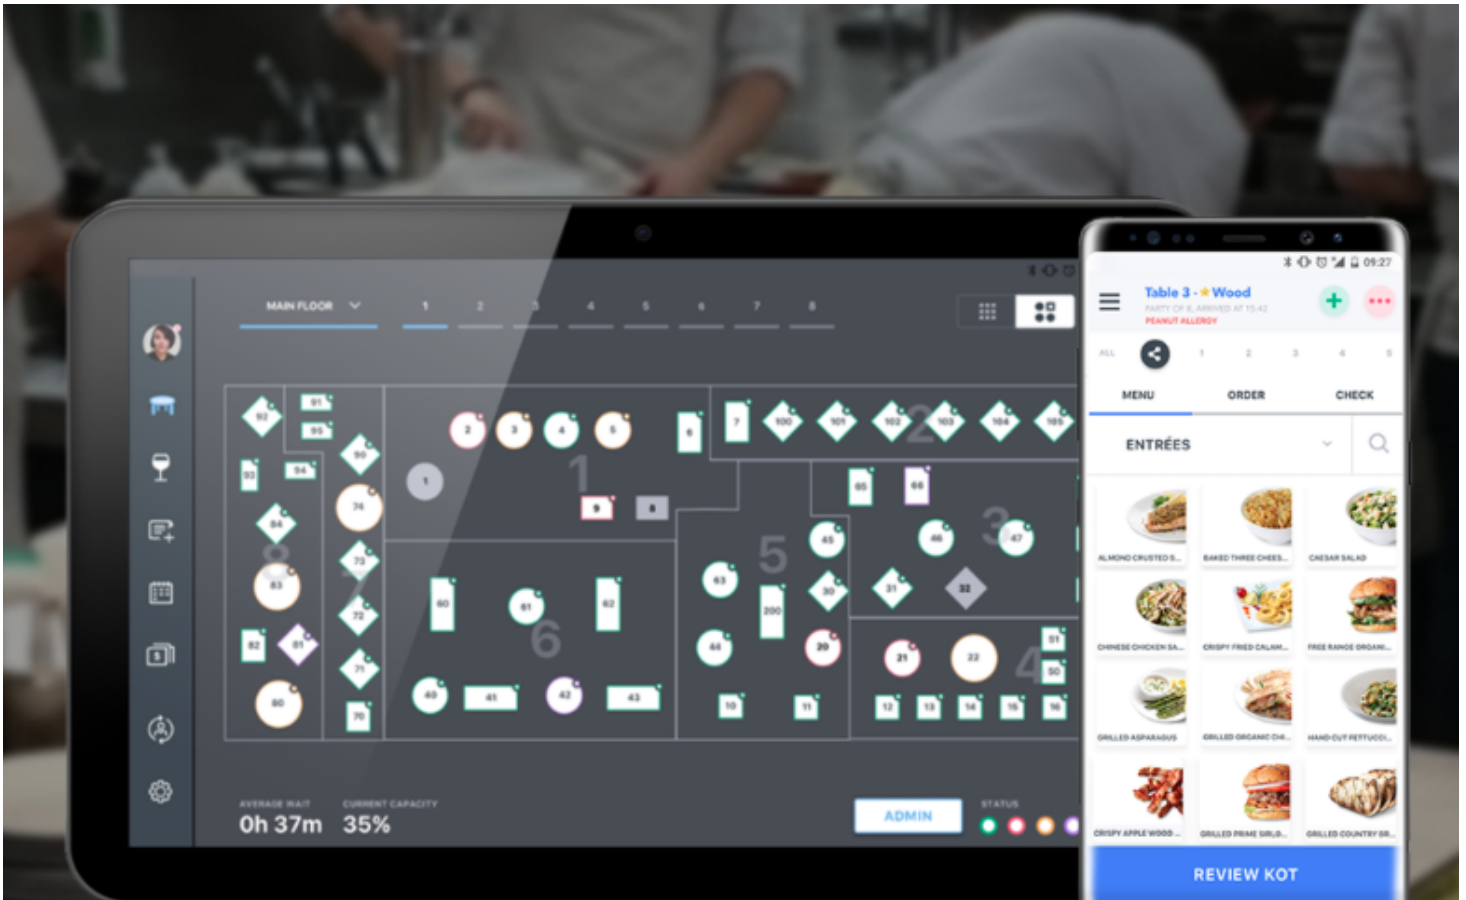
MAIN FLOOR

1 2 3 4 5 6 7 8

92 91 95 93 94 90 84 74 83 73 72 82 81 71 80 70

2 3 4 5 6 7 100 101 102 103 104 105

1

1

9 8

60 61 62 6 40 41 42 43

63 5 200 45 30 44 20 10 11

65 66 46 47 3 31 32

21 22 51 50 4 12 13 14 15 16

AVERAGE WAIT
0h 37m

CURRENT CAPACITY
35%

ADMIN

STATUS

09:27

Table 3 - Wood
PARTY OF 8, ARRIVED AT 15:42
PEANUT ALLERGY

ALL 1 2 3 4 5

MENU ORDER CHECK

ENTRÉES

ALMOND CRUSTED S...
BAKED THREE CHEES...
CAESAR SALAD
CHINESE CHICKEN SA...
CRISPY FRIED CALAM...
FREE RANGE ORGANI...
GRILLED ASPARAGUS
GRILLED ORGANIC CHI...
HAND-CUT FETTUCCI...
CRISPY APPLE WOOD...
GRILLED PRIME SIRLO...
GRILLED COUNTRY BR...

REVIEW KOT